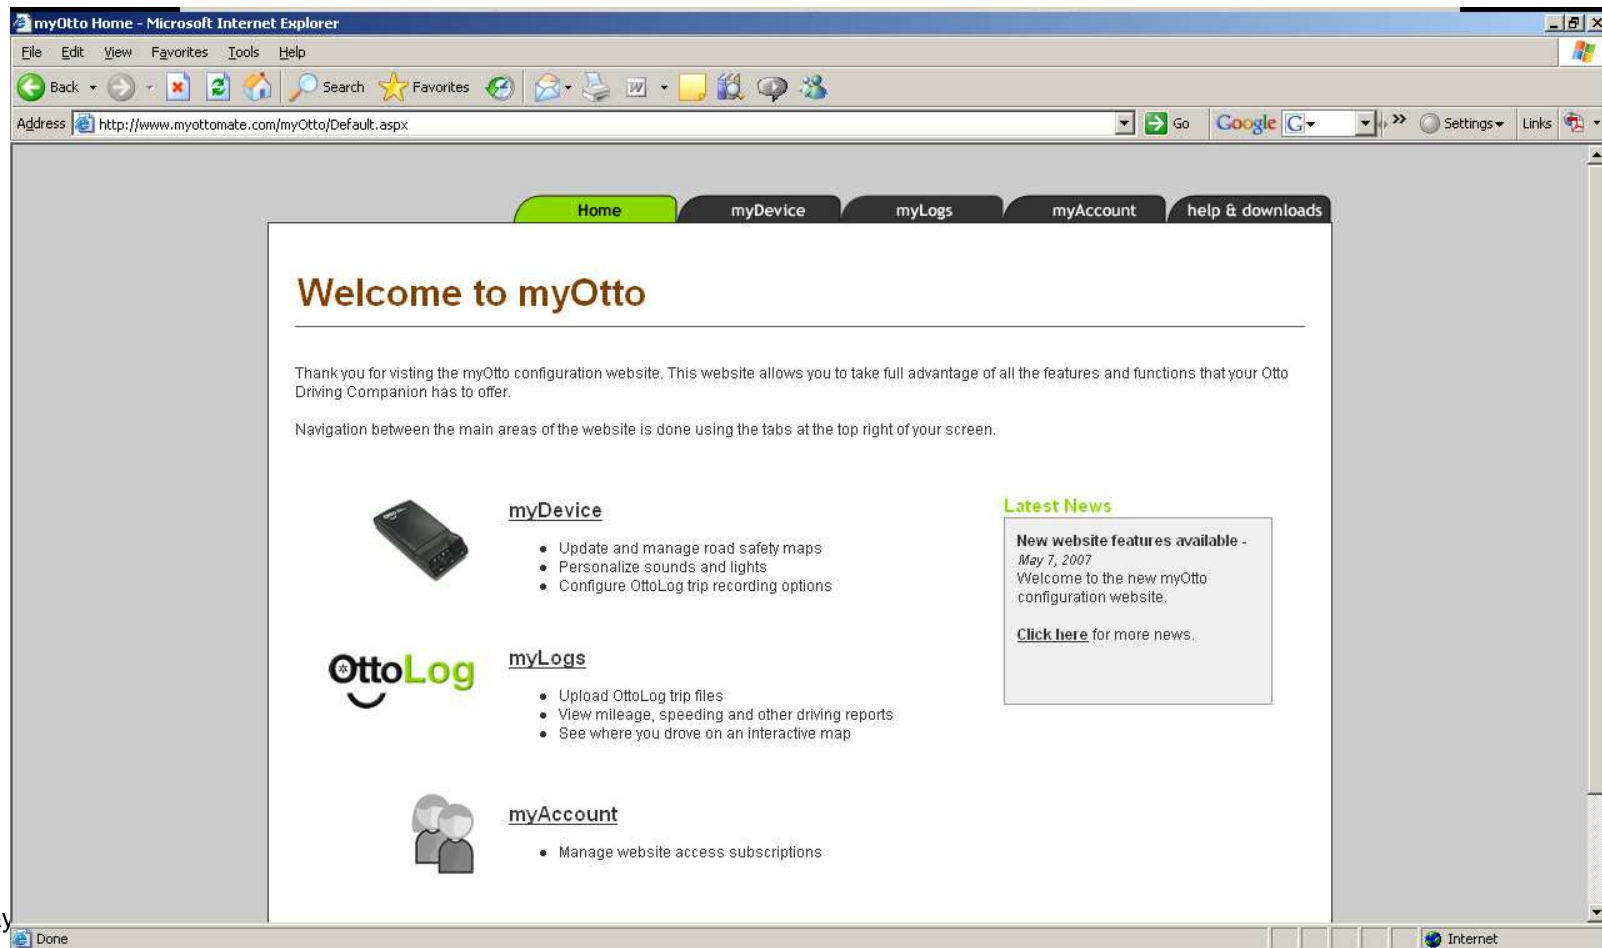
myOtto Home - Microsoft Internet Explorer

File Edit View Favorites Tools Help

Back Search Favorites

Address http://www.myottomate.com/myOtto/Default.aspx Go Google Settings Links

Home | myDevice | myLogs | myAccount | help & downloads

Welcome to myOtto

Thank you for visting the myOtto configuration website. This website allows you to take full advantage of all the features and functions that your Otto Driving Companion has to offer.

Navigation between the main areas of the website is done using the tabs at the top right of your screen.

myDevice

• Update and manage road safety maps
• Personalize sounds and lights
• Configure OttoLog trip recording options

OttoLog

myLogs

• Upload OttoLog trip files
• View mileage, speeding and other driving reports
• See where you drove on an interactive map

myAccount

• Manage website access subscriptions

Latest News

New website features available - May 7, 2007
Welcome to the new myOtto configuration website.

Click here for more news.

Done Internet